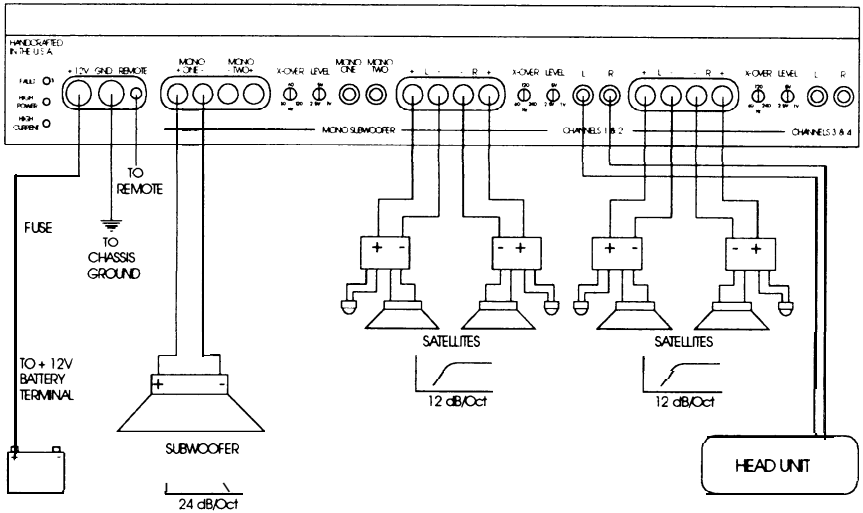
HANDCRAFTED IN THE U.S.A.

FAULT
HIGH POWER
HIGH CURRENT

+12V GND REMOTE

MONO +ONE-
MONO -TWO+

X-OVER LEVEL

MONO ONE MONO TWO

+ L - - R +

X-OVER LEVEL

L R

+ L - - R +

X-OVER LEVEL

L R

MONO SUBWOOFER

CHANNELS 1 & 2

CHANNELS 3 & 4

TO REMOTE

FUSE

TO CHASSIS GROUND

+ -
- +
+ -
- +

SATELLITES

SATELLITES

12 dB/Oct

12 dB/Oct

TO + 12V BATTERY TERMINAL

+ -

SUBWOOFER

24 dB/Oct

HEAD UNIT